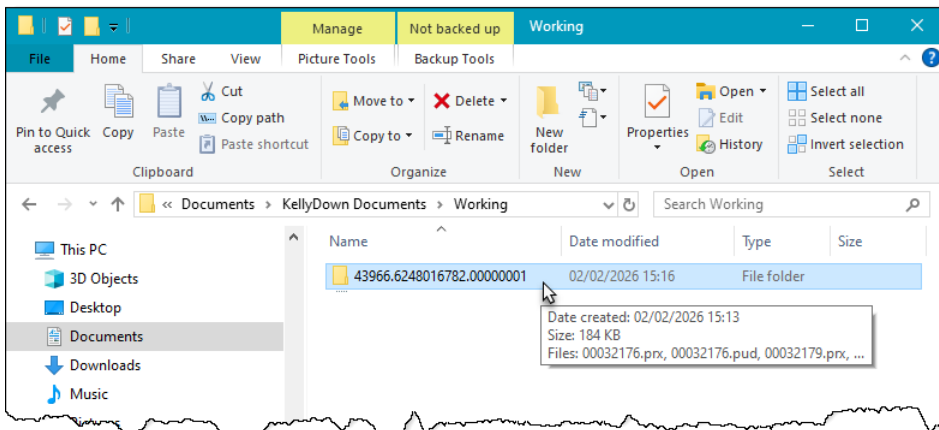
Manage Not backed up Working

File Home Share View Picture Tools Backup Tools

Pin to Quick access
Copy
Paste
Cut
Copy path
Paste shortcut
Clipboard

Move to
Copy to
Delete
Rename
Organize

New folder
New

Properties
Open
Edit
History
Open

Select all
Select none
Invert selection
Select

« Documents › KellyDown Documents › Working

Search Working

This PC
3D Objects
Desktop
Documents
Downloads
Music

| Name | Date modified | Type | Size |
|---|---|---|---|
| 43966.6248016782.00000001 | 02/02/2026 15:16 | File folder | |

Date created: 02/02/2026 15:13
Size: 184 KB
Files: 00032176.prx, 00032176.pud, 00032179.prx, ...